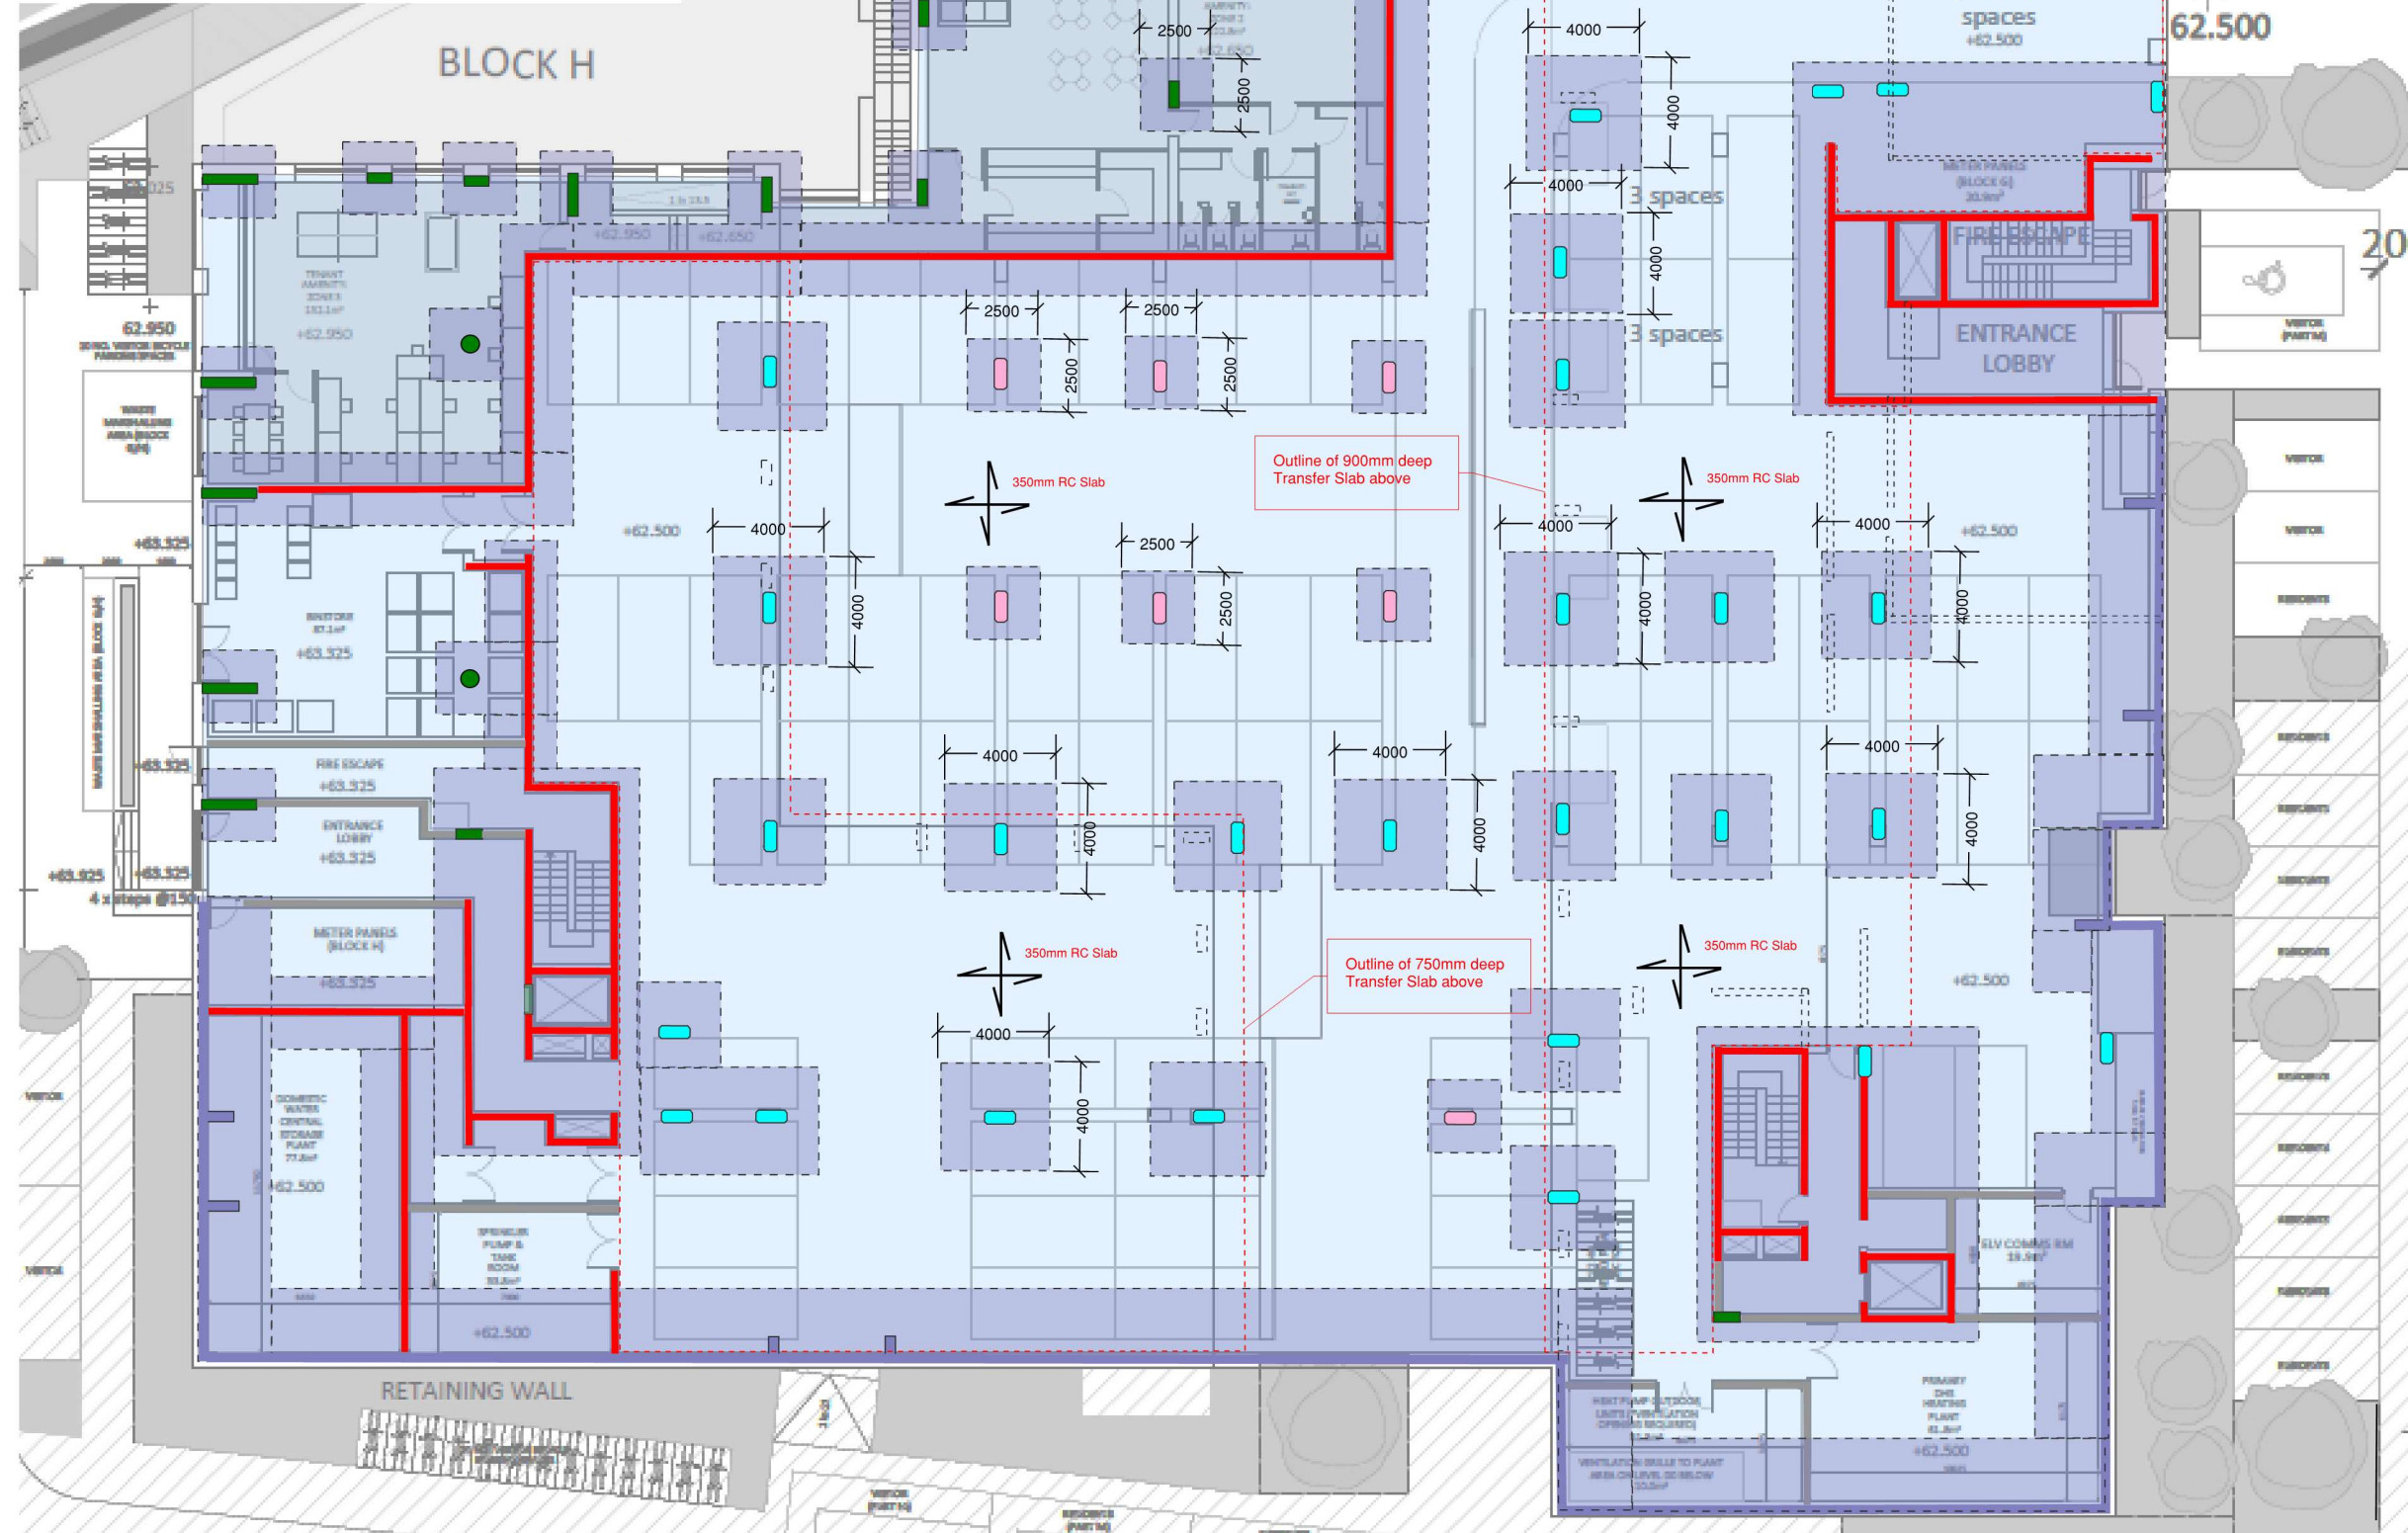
BLOCK H

62.500

spaces
+62.500

2500
2500
4000
4000
4000
4000

3 spaces
3 spaces

FIRE ESCAPE
ENTRANCE LOBBY

20

62.950

+62.950
+62.650

2500
2500
2500
2500

Outline of 900mm deep Transfer Slab above

350mm RC Slab
350mm RC Slab

+62.500
4000
4000
2500
2500
4000
4000
4000
4000
4000
+62.500

+63.325
+63.325
FIRE ESCAPE
+63.325
ENTRANCE LOBBY
+63.325
+63.325
+63.325
4 x steps @150

4000
4000
4000
4000
4000
4000
4000
4000

METER PANELS (BLOCK H)
+63.325

350mm RC Slab
350mm RC Slab

Outline of 750mm deep Transfer Slab above

4000
4000
+62.500

+62.500
+62.500

ELV COMMS RM

RETAINING WALL

+62.500